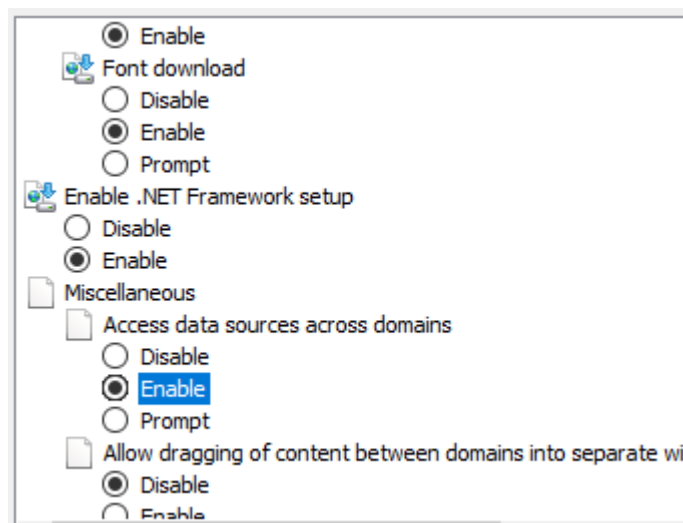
Enable
Font download
Disable
Enable
Prompt
Enable .NET Framework setup
Disable
Enable
Miscellaneous
Access data sources across domains
Disable
Enable
Prompt
Allow dragging of content between domains into separate wi
Disable
Enable